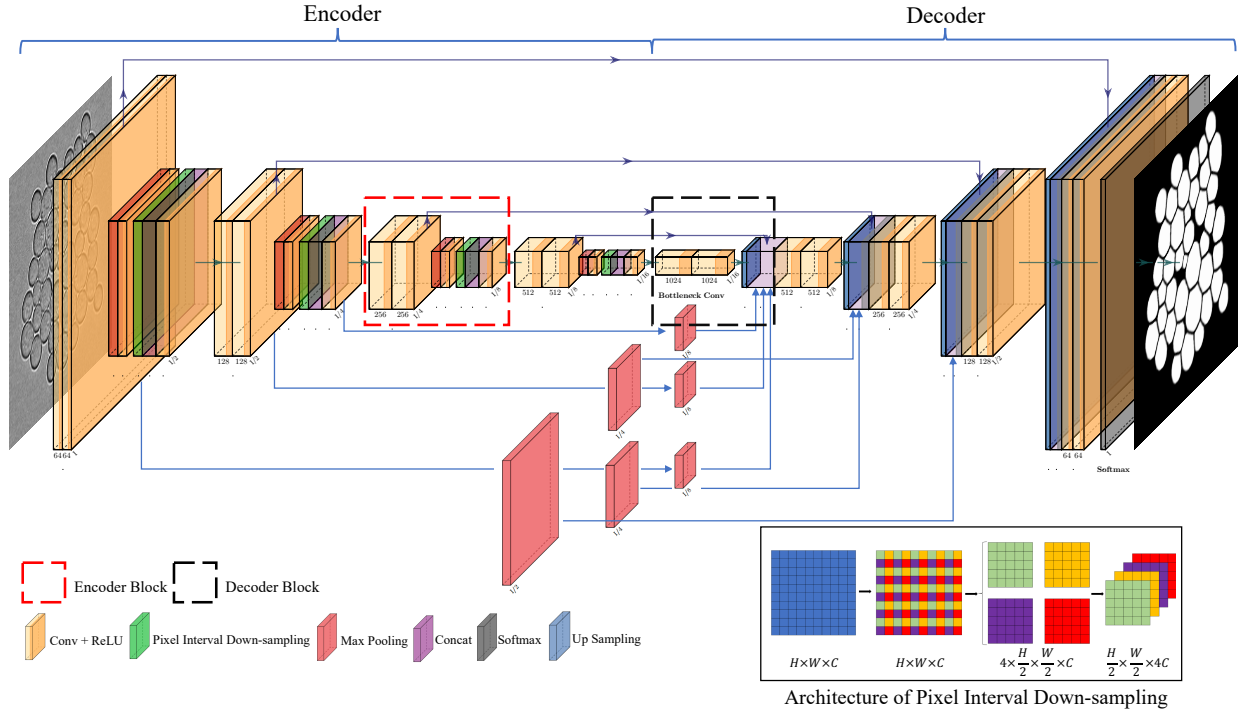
Encoder

Decoder

64 64

1/2

128 128 1/2

1/4

256 256 1/4

1/8

512 512 1/8

1/16

1024 1024

Bottleneck Conv

1/16

512 512 1/8

256 256 1/4

128 128 1/2

64 64

1

Softmax

1/8

1/4

1/8

1/4

1/8

1/2

1/4

Encoder Block

Decoder Block

Conv + ReLU

Pixel Interval Down-sampling

Max Pooling

Concat

Softmax

Up Sampling

$H\times W\times C$

$H\times W\times C$

$4\times\frac{H}{2}\times\frac{W}{2}\times C$

$\frac{H}{2}\times\frac{W}{2}\times 4C$

Architecture of Pixel Interval Down-sampling